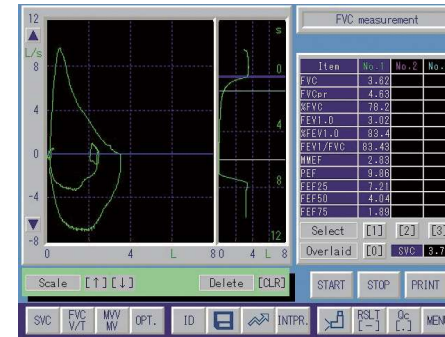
12
L/s
8
4
0
-4
-8
0
4
L
8
s
0
4
8
12
0
4
L
8

FVC measurement

| Item | No.1 | No.2 | No. |
|---|---|---|---|
| FVC | 3.62 | | |
| FVCpr | 4.63 | | |
| %FVC | 78.2 | | |
| FEV1.0 | 3.02 | | |
| %FEV1.0 | 83.4 | | |
| FEV1/FVC | 83.43 | | |
| MMEF | 2.83 | | |
| PEF | 9.86 | | |
| FEF25 | 7.21 | | |
| FEF50 | 4.04 | | |
| FEF75 | 1.89 | | |

Select [1] [2] [3]
Overlaid [0] SVC 3.7

Scale [↑][↓]
Delete [CLR]

START STOP PRINT

SVC FVC V/T MVV MV OPT. ID INTPR. RSLT [-] Oc [.] MEN